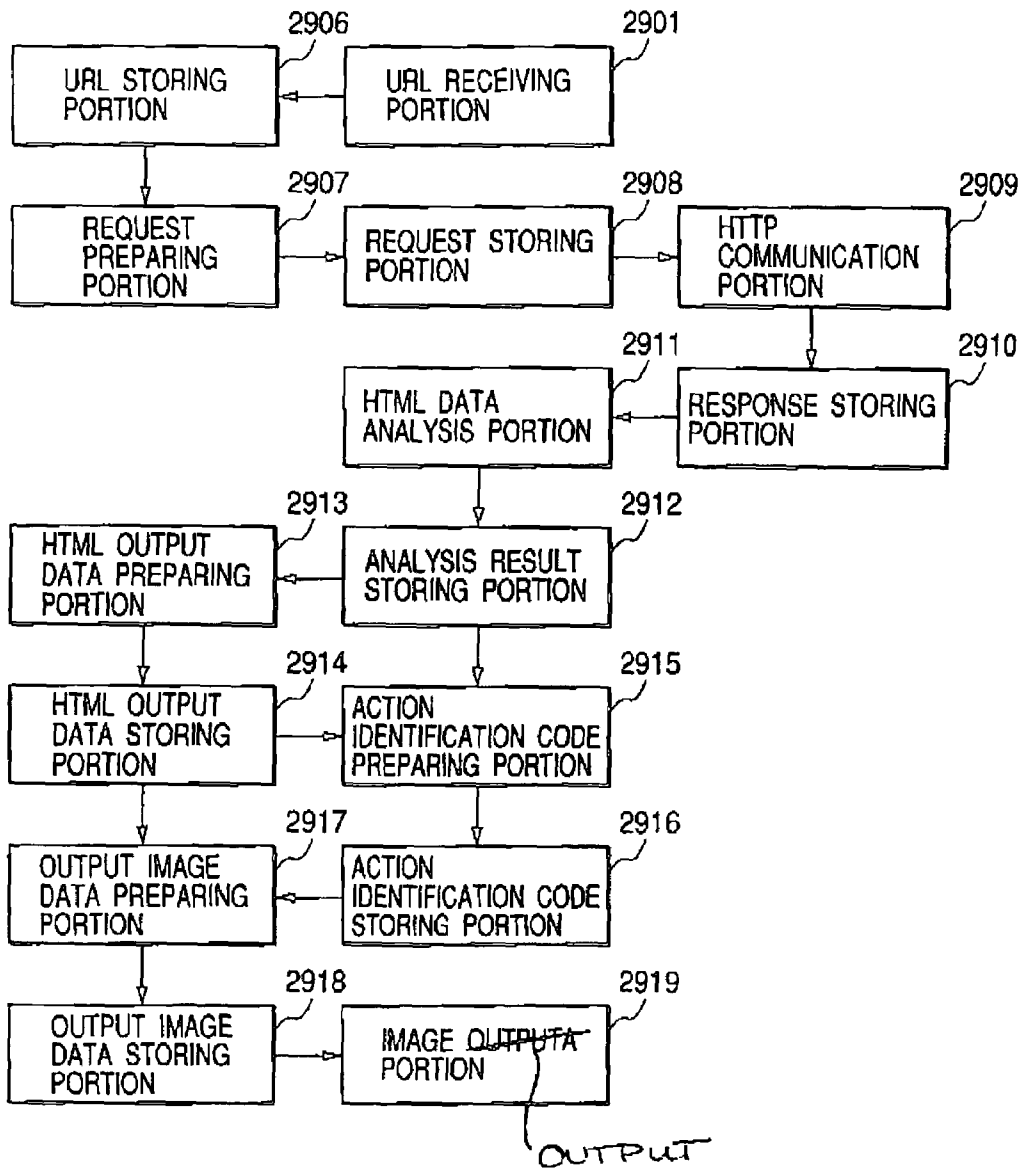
2906

URL STORING PORTION

2901

URL RECEIVING PORTION

2907

REQUEST PREPARING PORTION

2908

REQUEST STORING PORTION

2909

HTTP COMMUNICATION PORTION

2911

HTML DATA ANALYSIS PORTION

2910

RESPONSE STORING PORTION

2913

HTML OUTPUT DATA PREPARING PORTION

2912

ANALYSIS RESULT STORING PORTION

2914

HTML OUTPUT DATA STORING PORTION

2915

ACTION IDENTIFICATION CODE PREPARING PORTION

2917

OUTPUT IMAGE DATA PREPARING PORTION

2916

ACTION IDENTIFICATION CODE STORING PORTION

2918

OUTPUT IMAGE DATA STORING PORTION

2919

IMAGE OUTPUTA PORTION

OUTPUT